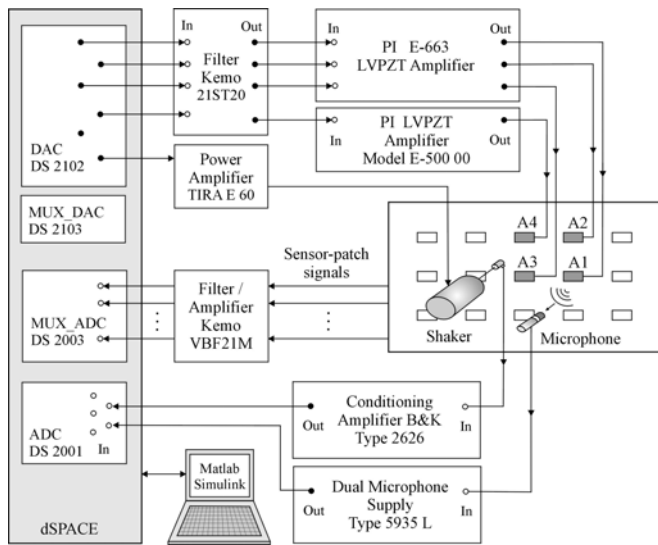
In Out
Filter Kemo 21ST20

In Out
PI E-663 LVPZT Amplifier

PI LVPZT Amplifier Model E-500 00
In Out

DAC DS 2102

Power Amplifier TIRA E 60

MUX_DAC DS 2103

A4 A2
A3 A1

Sensor-patch signals

MUX_ADC DS 2003

Filter / Amplifier Kemo VBF21M

Shaker

Microphone

ADC DS 2001
In

Conditioning Amplifier B&K Type 2626
Out In

Matlab Simulink

Dual Microphone Supply Type 5935 L
Out In

dSPACE